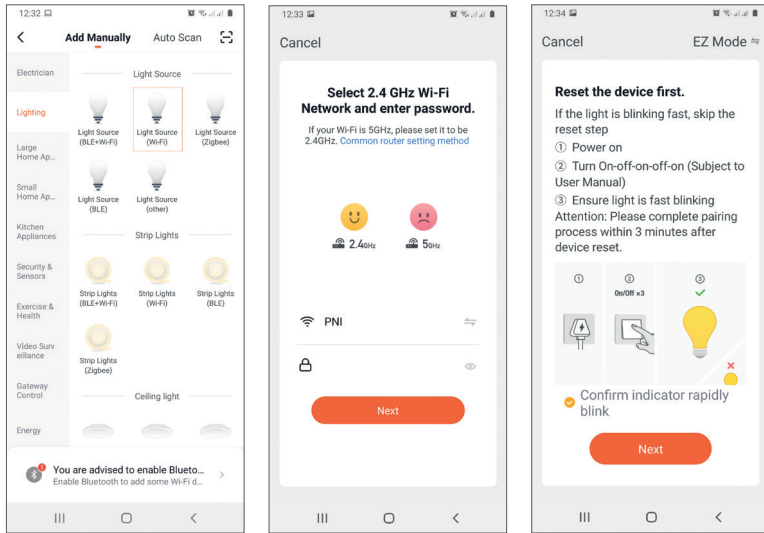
12:32

Add Manually    Auto Scan

Electrician
Lighting
Large Home Ap...
Small Home Ap...
Kitchen Appliances
Security & Sensors
Exercise & Health
Video Surveillance
Gateway Control
Energy

Light Source

Light Source (BLE+Wi-Fi)
Light Source (Wi-Fi)
Light Source (Zigbee)
Light Source (BLE)
Light Source (other)

Strip Lights

Strip Lights (BLE+Wi-Fi)
Strip Lights (Wi-Fi)
Strip Lights (BLE)
Strip Lights (Zigbee)

Ceiling light

You are advised to enable Blueto...
Enable Bluetooth to add some Wi-Fi d...

12:33

Cancel

Select 2.4 GHz Wi-Fi Network and enter password.

If your Wi-Fi is 5GHz, please set it to be 2.4GHz. Common router setting method

2.4GHz    5GHz

PNI

Next

12:34

Cancel    EZ Mode

Reset the device first.

If the light is blinking fast, skip the reset step
① Power on
② Turn On-off-on-off-on (Subject to User Manual)
③ Ensure light is fast blinking
Attention: Please complete pairing process within 3 minutes after device reset.

①    ② On/Off ×3    ③

Confirm indicator rapidly blink

Next